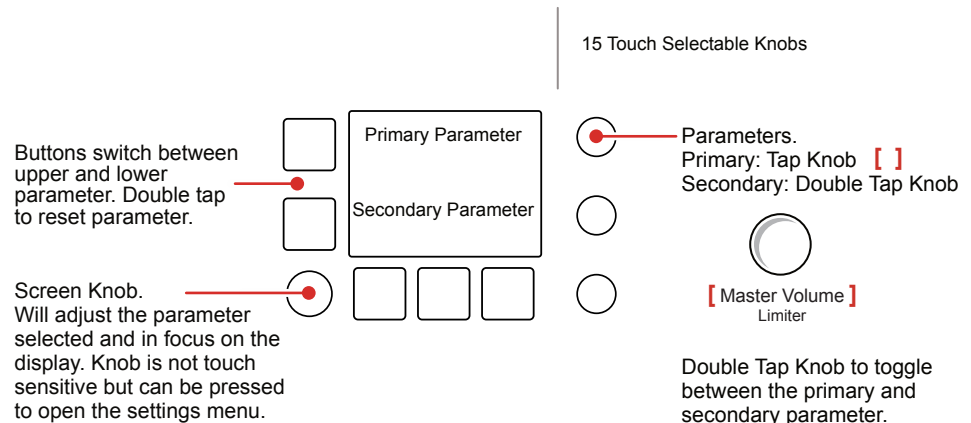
15 Touch Selectable Knobs

Buttons switch between upper and lower parameter. Double tap to reset parameter.

Primary Parameter

Secondary Parameter

Parameters.
Primary: Tap Knob [ ]
Secondary: Double Tap Knob

Screen Knob.
Will adjust the parameter selected and in focus on the display. Knob is not touch sensitive but can be pressed to open the settings menu.

[ Master Volume ]
Limiter

Double Tap Knob to toggle between the primary and secondary parameter.